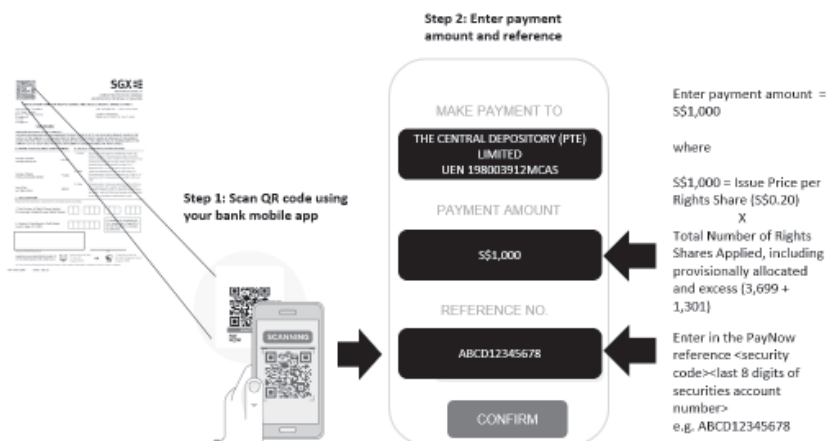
SGX

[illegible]

Step 1: Scan QR code using your bank mobile app

SCANNING

Step 2: Enter payment amount and reference

MAKE PAYMENT TO

THE CENTRAL DEPOSITORY (PTE) LIMITED
UEN 198003912MCAS

PAYMENT AMOUNT

S$1,000

REFERENCE NO.

ABCD12345678

CONFIRM

Enter payment amount = S$1,000

where

S$1,000 = Issue Price per Rights Share (S$0.20)
X
Total Number of Rights Shares Applied, including provisionally allocated and excess (3,699 + 1,301)

Enter in the PayNow reference <security code><last 8 digits of securities account number>
e.g. ABCD12345678